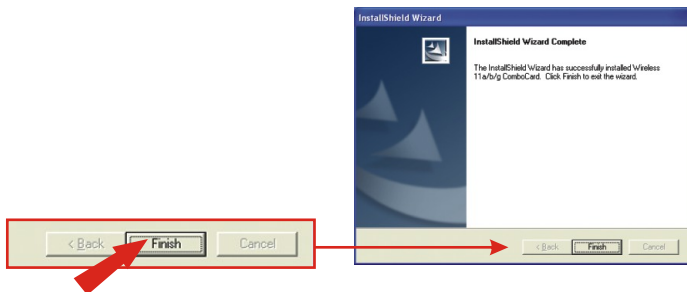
< Back
Finish
Cancel

InstallShield Wizard

InstallShield Wizard Complete

The InstallShield Wizard has successfully installed Wireless 11a/b/g ComboCard. Click Finish to exit the wizard.

< Back
Finish
Cancel